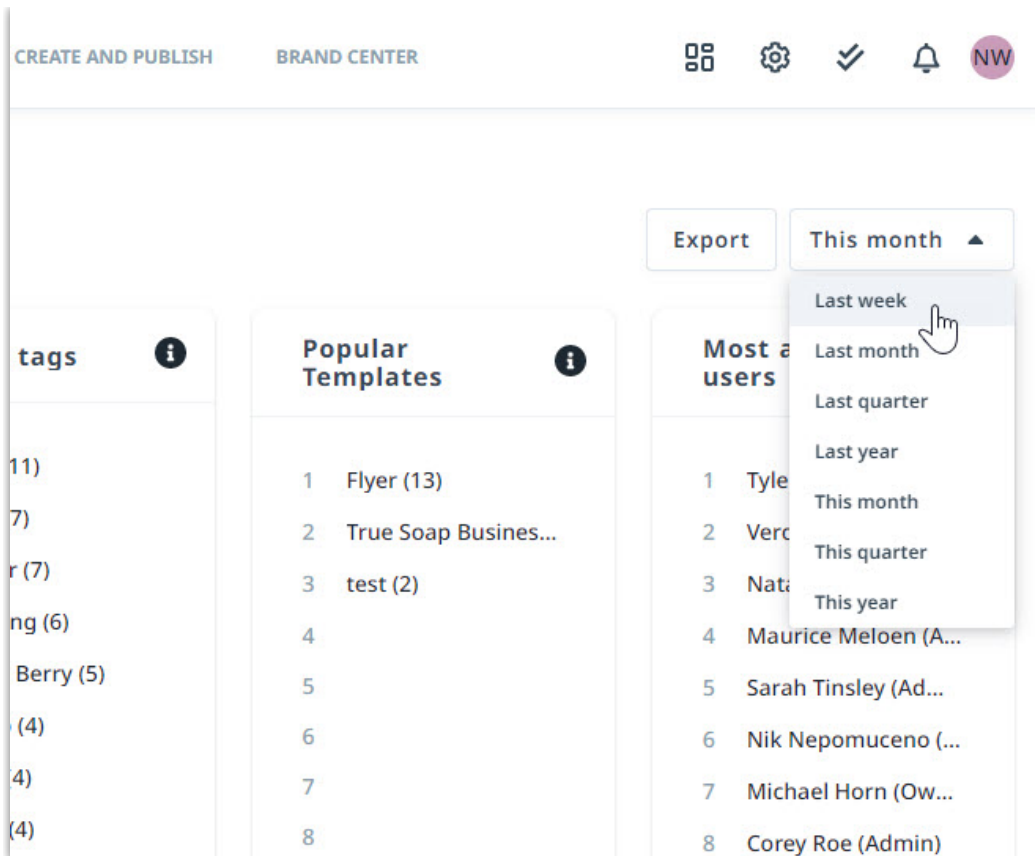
CREATE AND PUBLISH BRAND CENTER NW

Export This month

Last week
Last month
Last quarter
Last year
This month
This quarter
This year

tags

11)
7)
r (7)
ng (6)
Berry (5)
(4)
(4)
(4)

Popular Templates

1 Flyer (13)
2 True Soap Busines...
3 test (2)
4
5
6
7
8

Most a users

1 Tyle
2 Verc
3 Nata
4 Maurice Meloen (A...
5 Sarah Tinsley (Ad...
6 Nik Nepomuceno (...
7 Michael Horn (Ow...
8 Corey Roe (Admin)